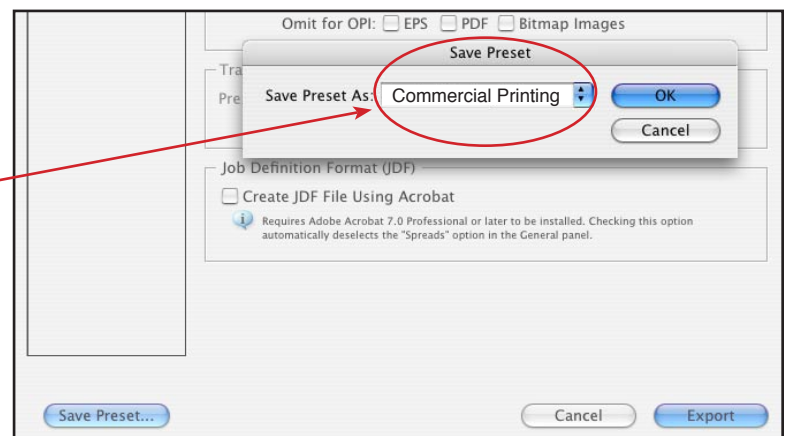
Omit for OPI: EPS PDF Bitmap Images

Tra

Pre

Save Preset

Save Preset As: Commercial Printing

OK

Cancel

Job Definition Format (JDF)

Create JDF File Using Acrobat

Requires Adobe Acrobat 7.0 Professional or later to be installed. Checking this option automatically deselects the "Spreads" option in the General panel.

Save Preset...

Cancel

Export